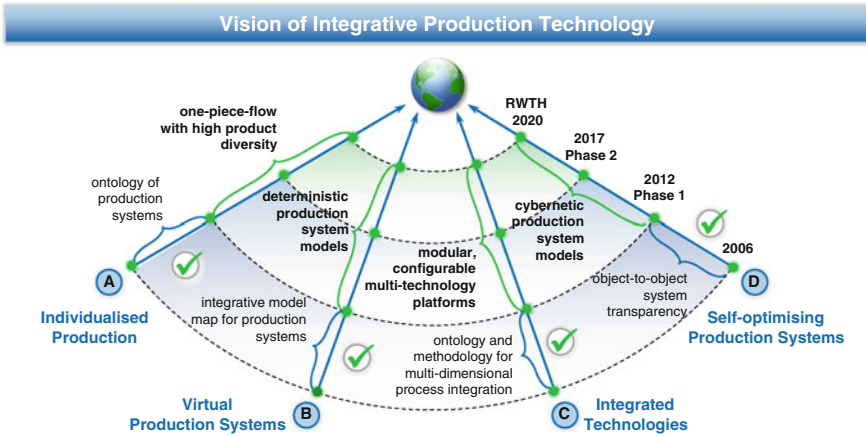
Vision of Integrative Production Technology

RWTH 2020

2017 Phase 2

2012 Phase 1

2006

one-piece-flow with high product diversity

ontology of production systems

deterministic production system models

cybernetic production system models

modular, configurable multi-technology platforms

integrative model map for production systems

object-to-object system transparency

ontology and methodology for multi-dimensional process integration

A
Individualised Production

B
Virtual Production Systems

C
Integrated Technologies

D
Self-optimising Production Systems